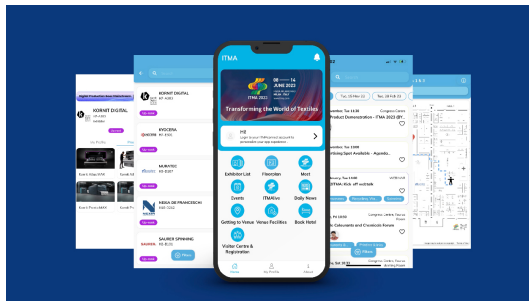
ITMA

08 — 14 JUNE 2023 MILAN, ITALY

ITMA 2023

Transforming the World of Textiles

Hi!

Login to your ITMA account to personalise your app experience

Exhibitor List
Floorplan
Meet
Events
ITMAlive
Daily News
Getting to Venue
Venue Facilities
Book Hotel
Visitor Centre & Registration

Home
My Profile
About

KORNIT DIGITAL

KYOCERA

MURATEC

NESSI DE FRANCESCHI

SAURER SPINNING

Filters

Product Demonstration - ITMA 2023

Spinning Spot Activities - Agenda

ITMA: Kick off/Talk

Filters